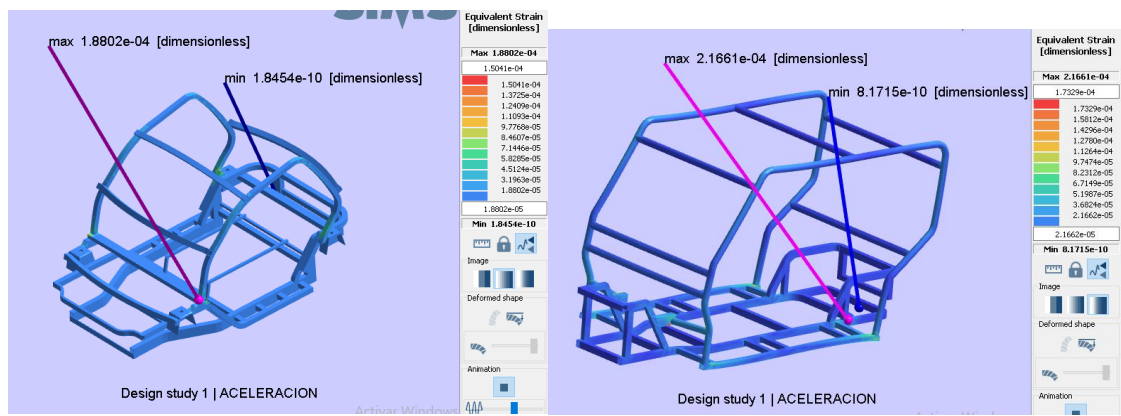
max 1.8802e-04 [dimensionless]

min 1.8454e-10 [dimensionless]

Design study 1 | ACELERACION

Equivalent Strain [dimensionless]

Max 1.8802e-04

1.5041e-04

1.5041e-04
1.3725e-04
1.2409e-04
1.1093e-04
9.7768e-05
8.4607e-05
7.1446e-05
5.8285e-05
4.5124e-05
3.1963e-05
1.8802e-05

1.8802e-05

Min 1.8454e-10

Image

Deformed shape

Animation

Activar Windows

max 2.1661e-04 [dimensionless]

min 8.1715e-10 [dimensionless]

Design study 1 | ACELERACION

Equivalent Strain [dimensionless]

Max 2.1661e-04

1.7329e-04

1.7329e-04
1.5812e-04
1.4296e-04
1.2780e-04
1.1264e-04
9.7474e-05
8.2312e-05
6.7149e-05
5.1987e-05
3.6824e-05
2.1662e-05

2.1662e-05

Min 8.1715e-10

Image

Deformed shape

Animation

Activar Windows